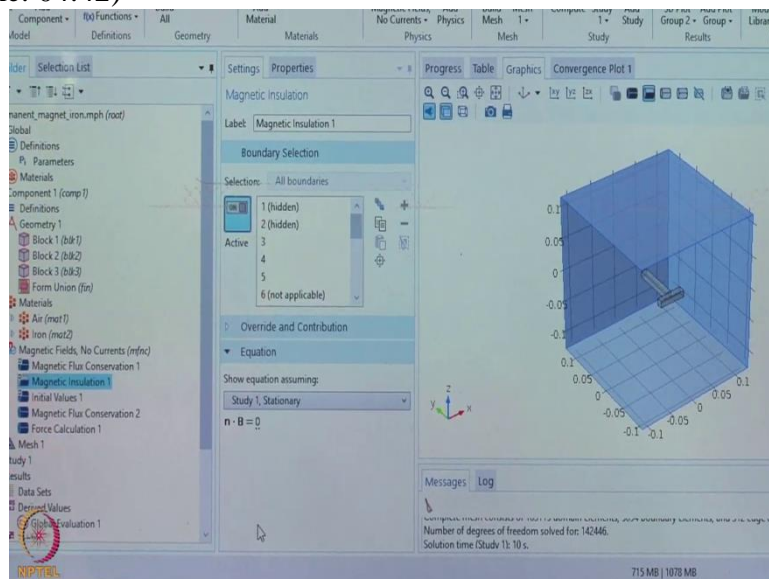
Component • f(x) Functions • All Material No Currents • Physics Mesh 1 • 1 • Study Group 2 • Group •
Model Definitions Geometry Materials Physics Mesh Study Results

Builder Selection List

manent_magnet_iron.mph (root)
Global
Definitions
Parameters
Materials
Component 1 (comp1)
Definitions
Geometry 1
Block 1 (blk1)
Block 2 (blk2)
Block 3 (blk3)
Form Union (fin)
Materials
Air (mat1)
Iron (mat2)
Magnetic Fields, No Currents (mfnc)
Magnetic Flux Conservation 1
Magnetic Insulation 1
Initial Values 1
Magnetic Flux Conservation 2
Force Calculation 1
Mesh 1
Study 1
Results
Data Sets
Derived Values
Global Evaluation 1

Settings Properties
Magnetic Insulation
Label: Magnetic Insulation 1
Boundary Selection
Selection: All boundaries
Active
1 (hidden)
2 (hidden)
3
4
5
6 (not applicable)
Override and Contribution
Equation
Show equation assuming:
Study 1, Stationary
$\mathbf{n} \cdot \mathbf{B} = 0$

Progress Table Graphics Convergence Plot 1

0.1
0.05
0
-0.05
-0.1
0.1
0.05
0
-0.05
-0.1
0.1
0.05
0
-0.05
-0.1

Messages Log
Number of degrees of freedom solved for: 142446.
Solution time (Study 1): 10 s.

715 MB | 1078 MB

NPTEL